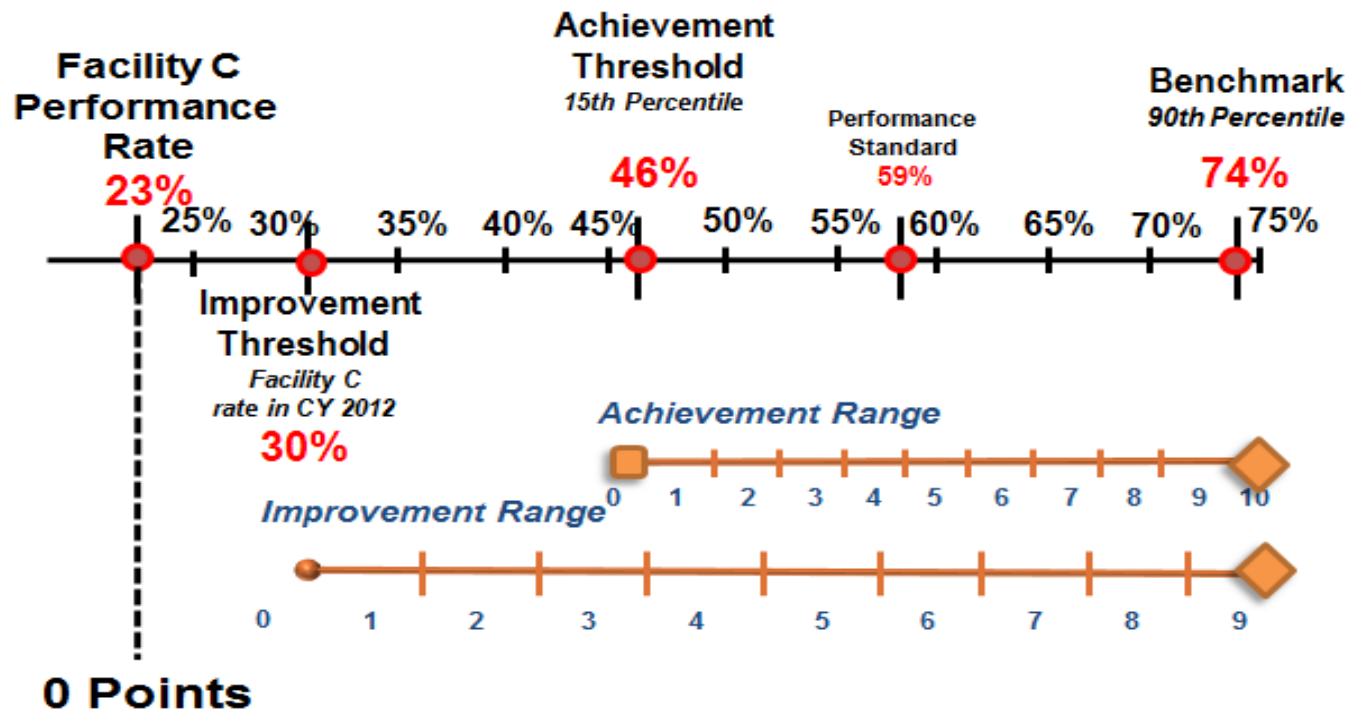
Facility C Performance Rate
23%

Achievement Threshold
15th Percentile
46%

Performance Standard
59%

Benchmark
90th Percentile
74%

25% 30% 35% 40% 45% 50% 55% 60% 65% 70% 75%

Improvement Threshold
Facility C rate in CY 2012
30%

Achievement Range
0 1 2 3 4 5 6 7 8 9 10

Improvement Range
0 1 2 3 4 5 6 7 8 9

0 Points